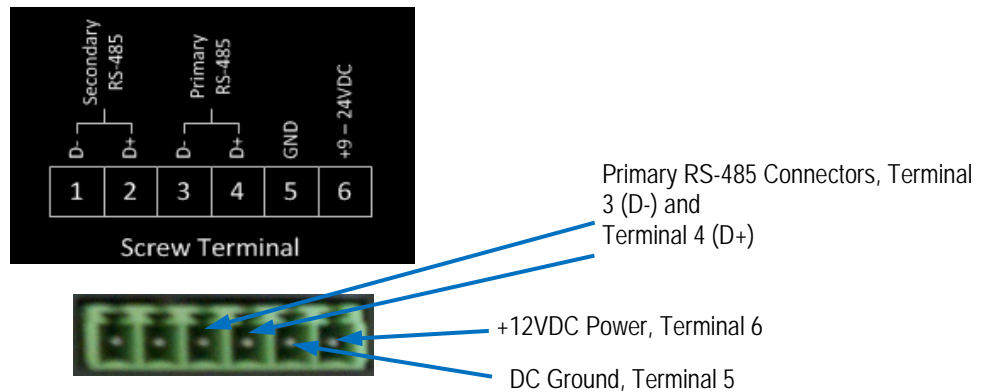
Secondary RS-485

Primary RS-485

D-
D+
D-
D+
GND
+9 – 24VDC

| 1 | 2 | 3 | 4 | 5 | 6 |
|---|---|---|---|---|---|

Screw Terminal

Primary RS-485 Connectors, Terminal 3 (D-) and
Terminal 4 (D+)

+12VDC Power, Terminal 6

DC Ground, Terminal 5